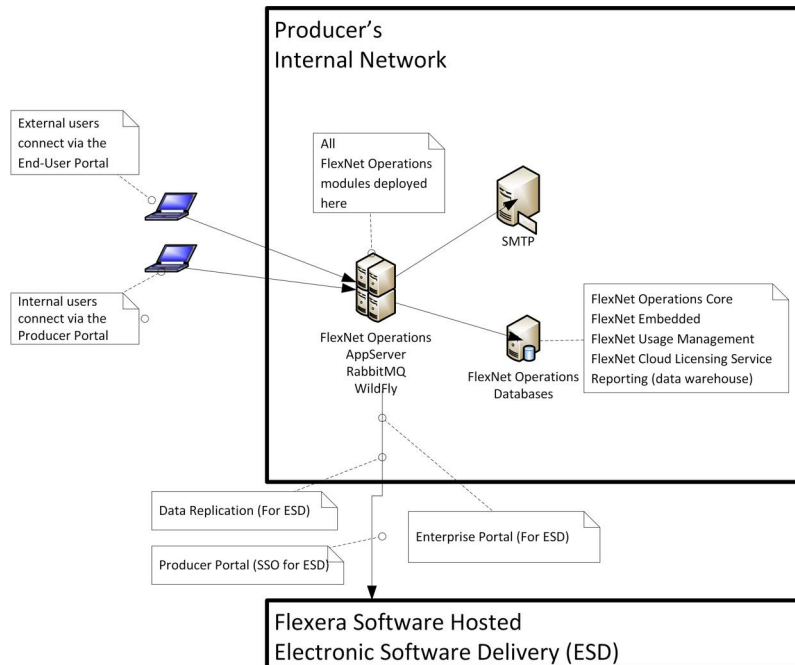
Producer's
Internal Network

External users connect via the End-User Portal

Internal users connect via the Producer Portal

All FlexNet Operations modules deployed here

SMTP

FlexNet Operations
AppServer
RabbitMQ
WildFly

FlexNet Operations Databases

FlexNet Operations Core
FlexNet Embedded
FlexNet Usage Management
FlexNet Cloud Licensing Service
Reporting (data warehouse)

Data Replication (For ESD)

Enterprise Portal (For ESD)

Producer Portal (SSO for ESD)

Flexera Software Hosted
Electronic Software Delivery (ESD)